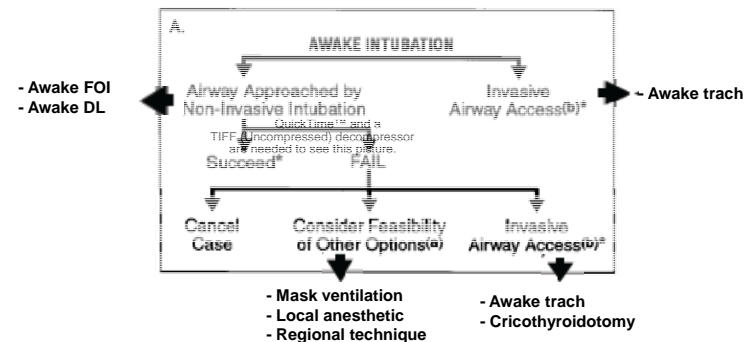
A.

AWAKE INTUBATION

- Awake FOI
- Awake DL

Airway Approached by Non-Invasive Intubation

Invasive Airway Access$^{(b)*}$

- Awake trach

QuickTime™ and a TIFF (Uncompressed) decompressor are needed to see this picture.

Succeed*

FAIL

Cancel Case

Consider Feasibility of Other Options$^{(a)}$

Invasive Airway Access$^{(b)*}$

- Mask ventilation
- Local anesthetic
- Regional technique

- Awake trach
- Cricothyroidotomy